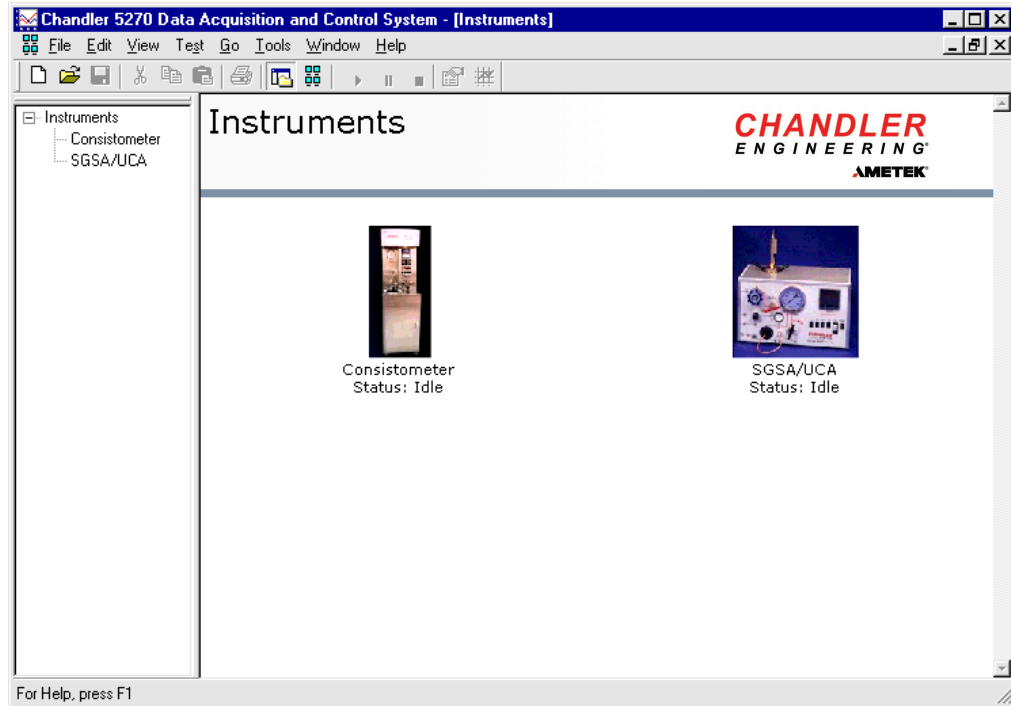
Chandler 5270 Data Acquisition and Control System - [Instruments]

File Edit View Test Go Tools Window Help

Instruments
Consistometer
SGSA/UCA

Instruments

CHANDLER
ENGINEERING
AMETEK

Consistometer
Status: Idle

SGSA/UCA
Status: Idle

For Help, press F1